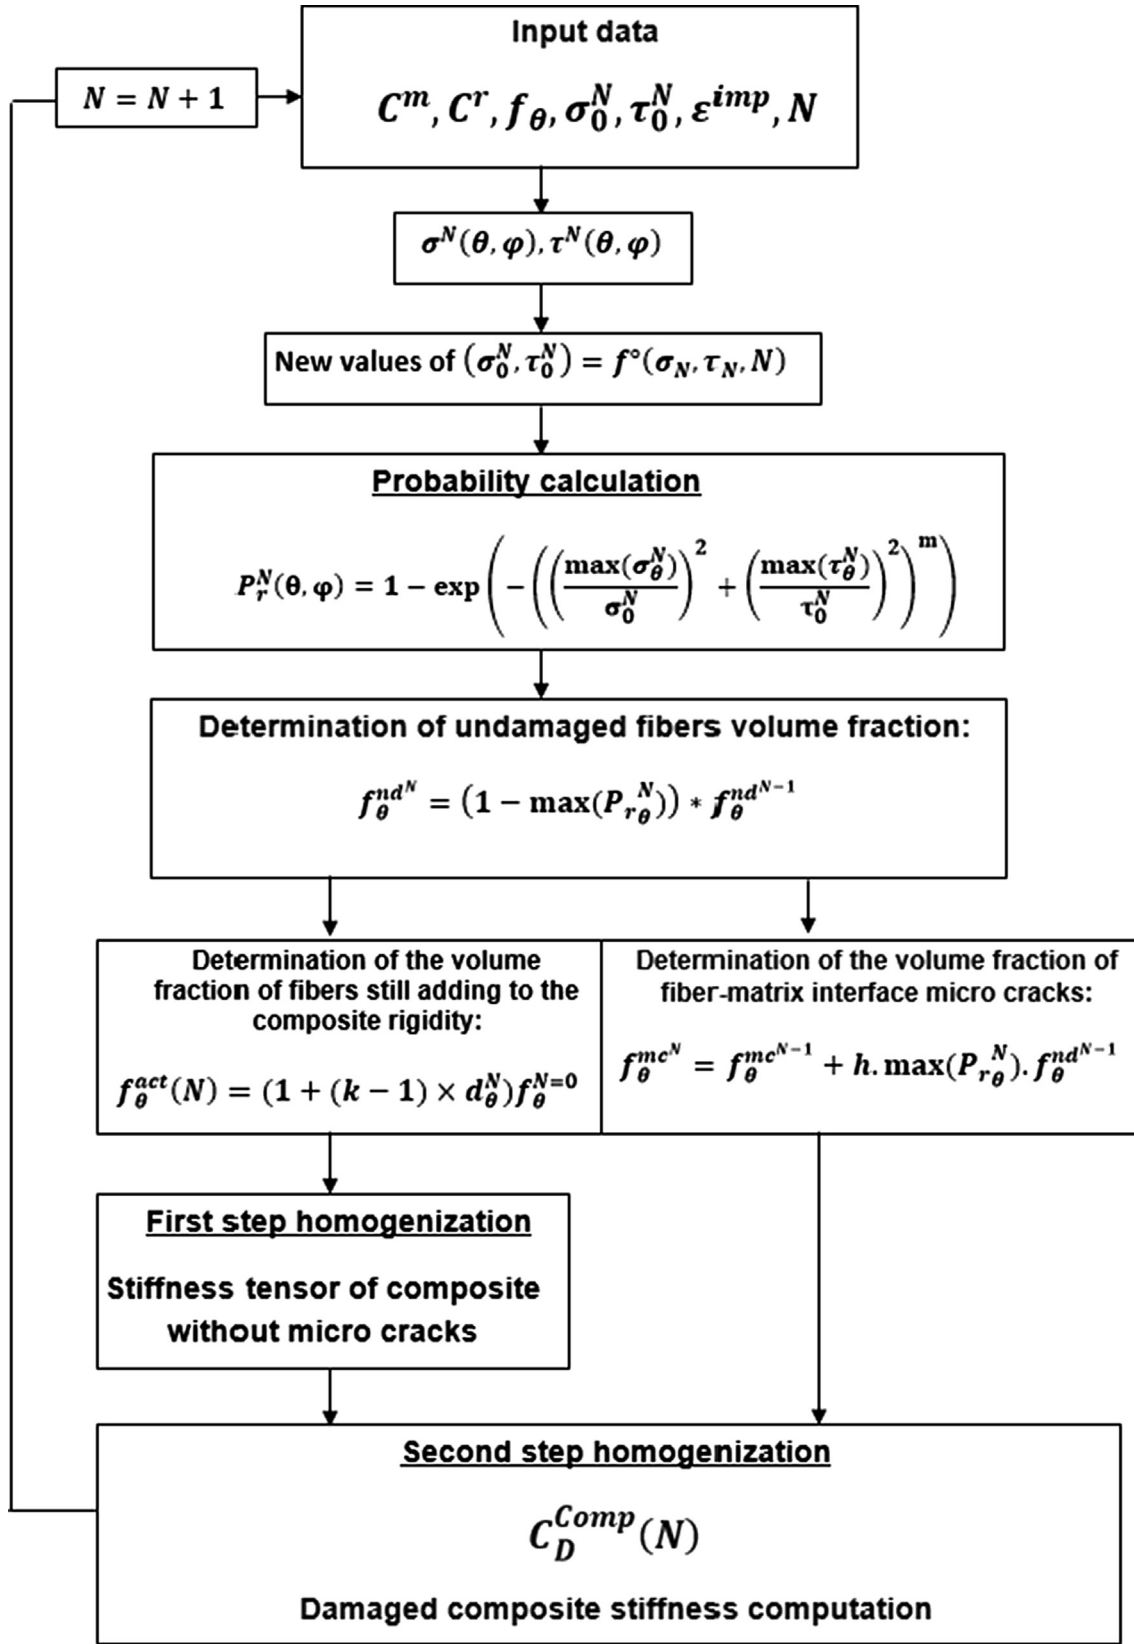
Input data

$N = N + 1$

$C^m, C^r, f_\theta, \sigma_0^N, \tau_0^N, \varepsilon^{imp}, N$

$\sigma^N(\theta, \varphi), \tau^N(\theta, \varphi)$

New values of $(\sigma_0^N, \tau_0^N) = f^\circ(\sigma_N, \tau_N, N)$

Probability calculation

$P_r^N(\theta, \varphi) = 1 - \exp\left(-\left(\left(\frac{\max(\sigma_\theta^N)}{\sigma_0^N}\right)^2 + \left(\frac{\max(\tau_\theta^N)}{\tau_0^N}\right)^2\right)^m\right)$

Determination of undamaged fibers volume fraction:

$f_\theta^{nd^N} = (1 - \max(P_{r\theta}^N)) * f_\theta^{nd^{N-1}}$

Determination of the volume fraction of fibers still adding to the composite rigidity:

$f_\theta^{act}(N) = (1 + (k-1) \times d_\theta^N) f_\theta^{N=0}$

Determination of the volume fraction of fiber-matrix interface micro cracks:

$f_\theta^{mc^N} = f_\theta^{mc^{N-1}} + h.\max(P_{r\theta}^N).f_\theta^{nd^{N-1}}$

First step homogenization

Stiffness tensor of composite without micro cracks

Second step homogenization

$C_D^{Comp}(N)$

Damaged composite stiffness computation